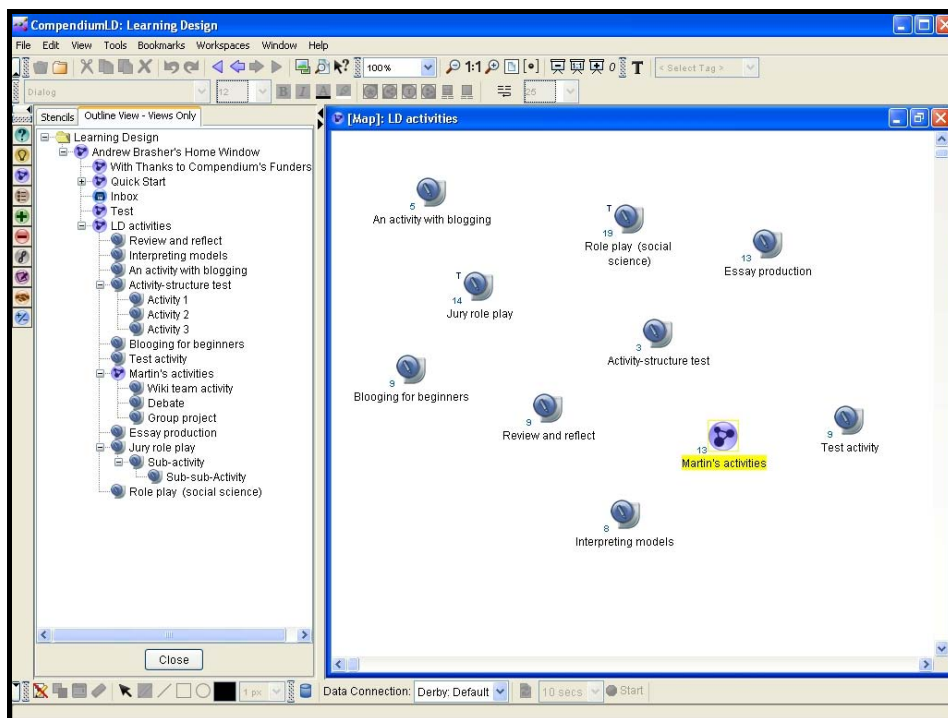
CompendiumLD: Learning Design

File Edit View Tools Bookmarks Workspaces Window Help

100%

1:1

< Select Tag >

Dialog

12

25

Stencils Outline View - Views Only

Learning Design
Andrew Brasher's Home Window
With Thanks to Compendium's Funders
Quick Start
Inbox
Test
LD activities
Review and reflect
Interpreting models
An activity with blogging
Activity-structure test
Activity 1
Activity 2
Activity 3
Blooging for beginners
Test activity
Martin's activities
Wiki team activity
Debate
Group project
Essay production
Jury role play
Sub-activity
Sub-sub-Activity
Role play (social science)

Close

[Map]: LD activities

5
An activity with blogging

T
19
Role play (social science)

13
Essay production

T
14
Jury role play

3
Activity-structure test

9
Blooging for beginners

9
Review and reflect

13
Martin's activities

9
Test activity

8
Interpreting models

1 px

Data Connection: Derby: Default

10 secs

Start